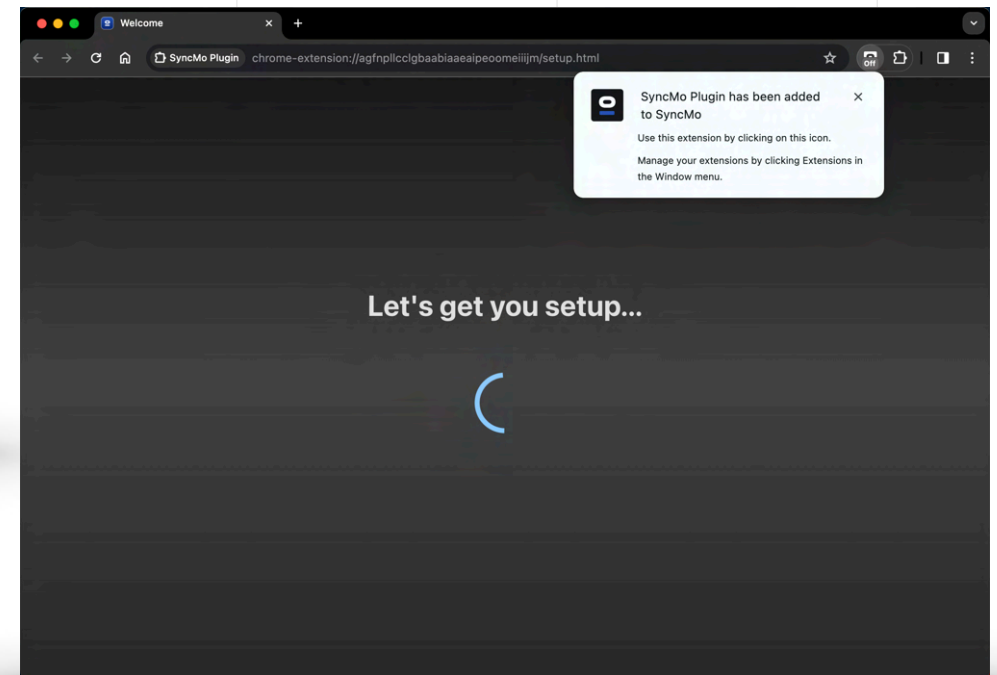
Welcome

SyncMo Plugin chrome-extension://agfnpllcclgbaabiaaeaipeoomeiiijm/setup.html

Off

SyncMo Plugin has been added to SyncMo

Use this extension by clicking on this icon.

Manage your extensions by clicking Extensions in the Window menu.

Let's get you setup...